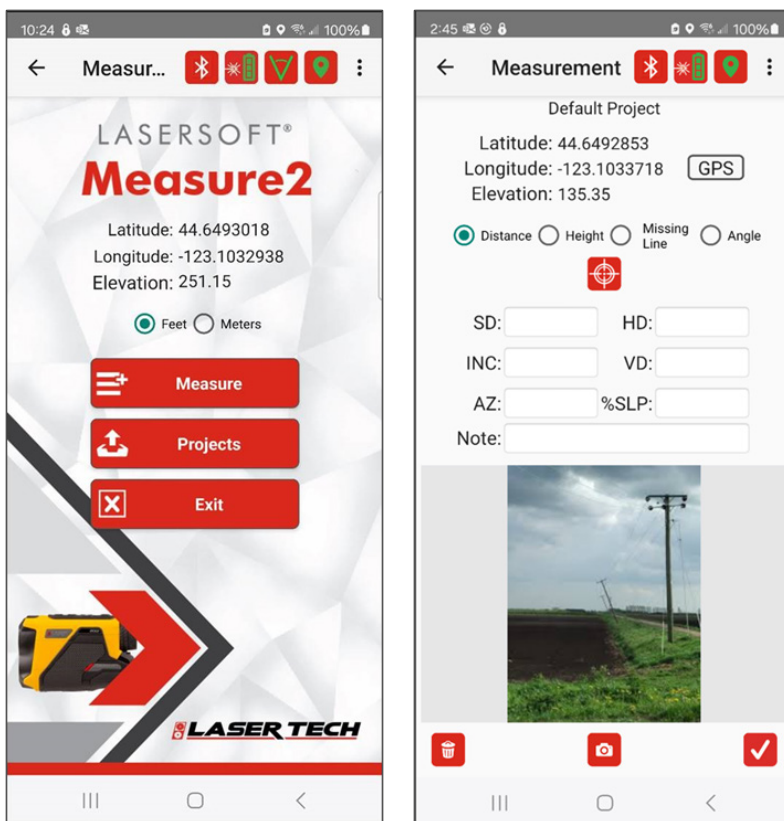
10:24 100%

Measur...

LASERSOFT®
Measure2

Latitude: 44.6493018
Longitude: -123.1032938
Elevation: 251.15

Feet Meters

Measure

Projects

Exit

LASER TECH

2:45 100%

Measurement

Default Project

Latitude: 44.6492853
Longitude: -123.1033718
Elevation: 135.35

GPS

Distance Height Missing Line Angle

SD:
HD:
INC:
VD:
AZ:
%SLP:
Note: